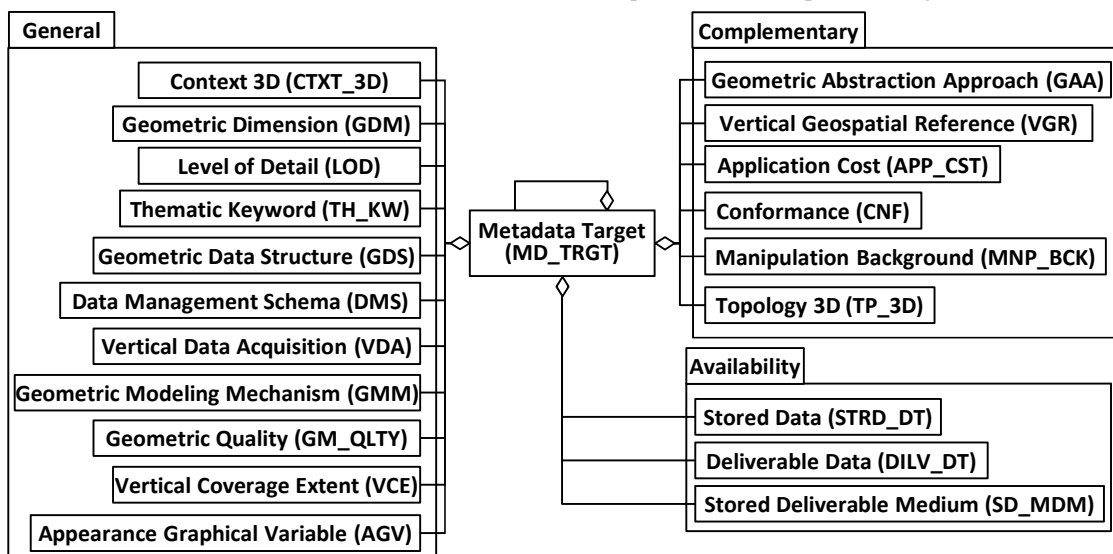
General

Context 3D (CTXT_3D)

Geometric Dimension (GDM)

Level of Detail (LOD)

Thematic Keyword (TH_KW)

Geometric Data Structure (GDS)

Data Management Schema (DMS)

Vertical Data Acquisition (VDA)

Geometric Modeling Mechanism (GMM)

Geometric Quality (GM_QLTY)

Vertical Coverage Extent (VCE)

Appearance Graphical Variable (AGV)

Metadata Target (MD_TRGT)

Complementary

Geometric Abstraction Approach (GAA)

Vertical Geospatial Reference (VGR)

Application Cost (APP_CST)

Conformance (CNF)

Manipulation Background (MNP_BCK)

Topology 3D (TP_3D)

Availability

Stored Data (STRD_DT)

Deliverable Data (DILV_DT)

Stored Deliverable Medium (SD_MDM)